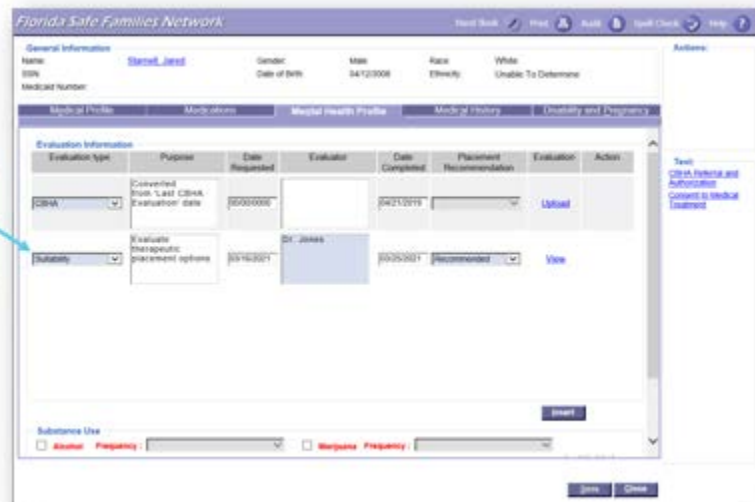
Florida Safe Families Network

Hand Book Print Audit Spell Check Help

General Information

Name: Starnell, Jared Gender: Male Race: White

SSN: Date of Birth: 04/12/2008 Ethnicity: Unable To Determine

Medicaid Number:

Actions:

Medical Profile | Medications | Mental Health Profile | Medical History | Disability and Pregnancy

Evaluation Information

| Evaluation type | Purpose | Date Requested | Evaluator | Date Completed | Placement Recommendation | Evaluation | Action |
|---|---|---|---|---|---|---|---|
| CBHA | Converted from 'Last CBHA Evaluation' date | 00/00/0000 | | 04/21/2019 | | Upload | |
| Suitability | Evaluate therapeutic placement options | 03/16/2021 | Dr. Jones | 03/25/2021 | Recommended | View | |

Insert

Text:
CBHA Referral and Authorization
Consent to Medical Treatment

Substance Use

Alcohol Frequency: Marijuana Frequency:

Save Close